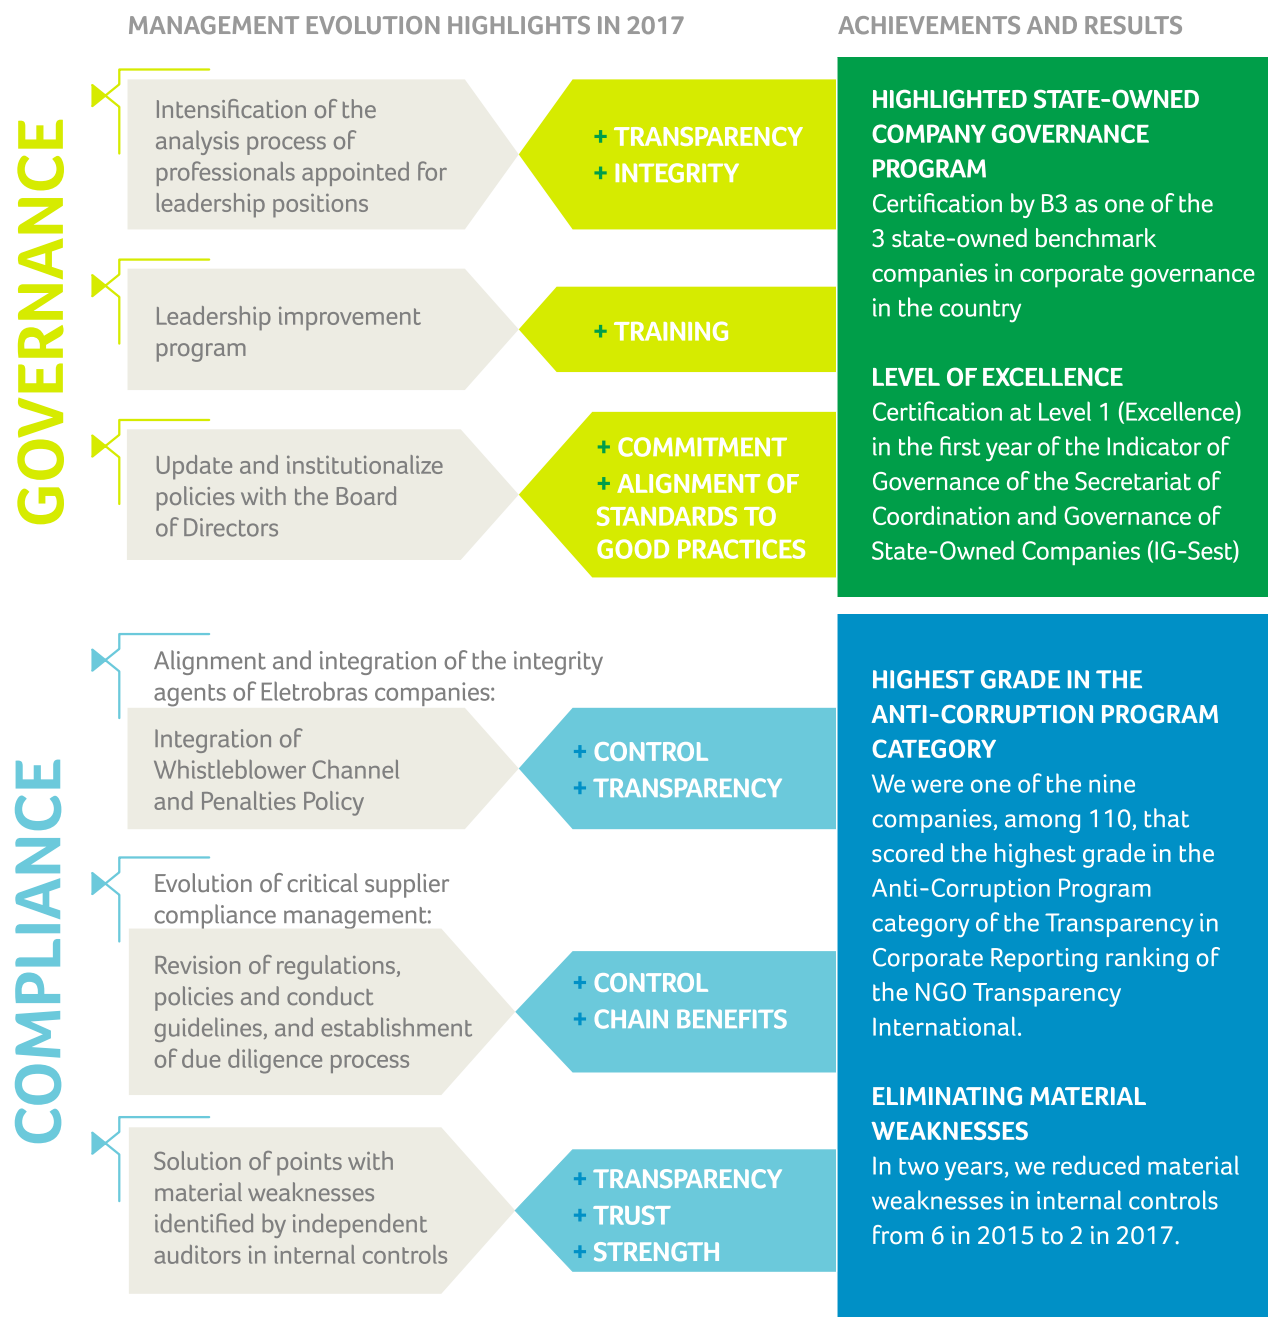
MANAGEMENT EVOLUTION HIGHLIGHTS IN 2017

ACHIEVEMENTS AND RESULTS

GOVERNANCE

Intensification of the analysis process of professionals appointed for leadership positions

+ TRANSPARENCY
+ INTEGRITY

Leadership improvement program

+ TRAINING

Update and institutionalize policies with the Board of Directors

+ COMMITMENT
+ ALIGNMENT OF STANDARDS TO GOOD PRACTICES

HIGHLIGHTED STATE-OWNED COMPANY GOVERNANCE PROGRAM
Certification by B3 as one of the 3 state-owned benchmark companies in corporate governance in the country

LEVEL OF EXCELLENCE
Certification at Level 1 (Excellence) in the first year of the Indicator of Governance of the Secretariat of Coordination and Governance of State-Owned Companies (IG-Sest)

COMPLIANCE

Alignment and integration of the integrity agents of Eletrobras companies:

Integration of Whistleblower Channel and Penalties Policy

+ CONTROL
+ TRANSPARENCY

Evolution of critical supplier compliance management:

Revision of regulations, policies and conduct guidelines, and establishment of due diligence process

+ CONTROL
+ CHAIN BENEFITS

Solution of points with material weaknesses identified by independent auditors in internal controls

+ TRANSPARENCY
+ TRUST
+ STRENGTH

HIGHEST GRADE IN THE ANTI-CORRUPTION PROGRAM CATEGORY
We were one of the nine companies, among 110, that scored the highest grade in the Anti-Corruption Program category of the Transparency in Corporate Reporting ranking of the NGO Transparency International.

ELIMINATING MATERIAL WEAKNESSES
In two years, we reduced material weaknesses in internal controls from 6 in 2015 to 2 in 2017.